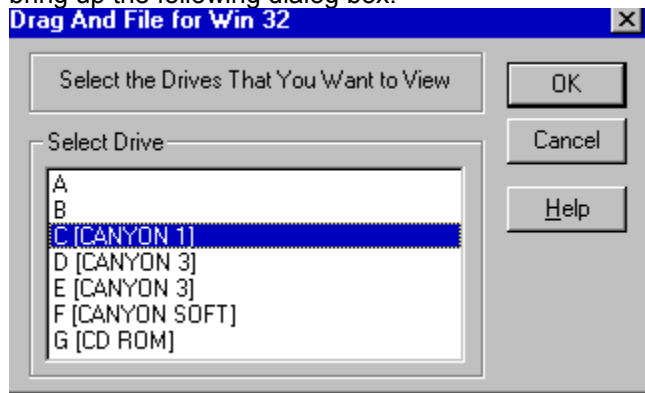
bring up the following dialog box:

Drag And File for Win 32

Select the Drives That You Want to View

OK

Cancel

Help

Select Drive

A
B
C [CANYON 1]
D [CANYON 3]
E [CANYON 3]
F [CANYON SOFT]
G [CD ROM]